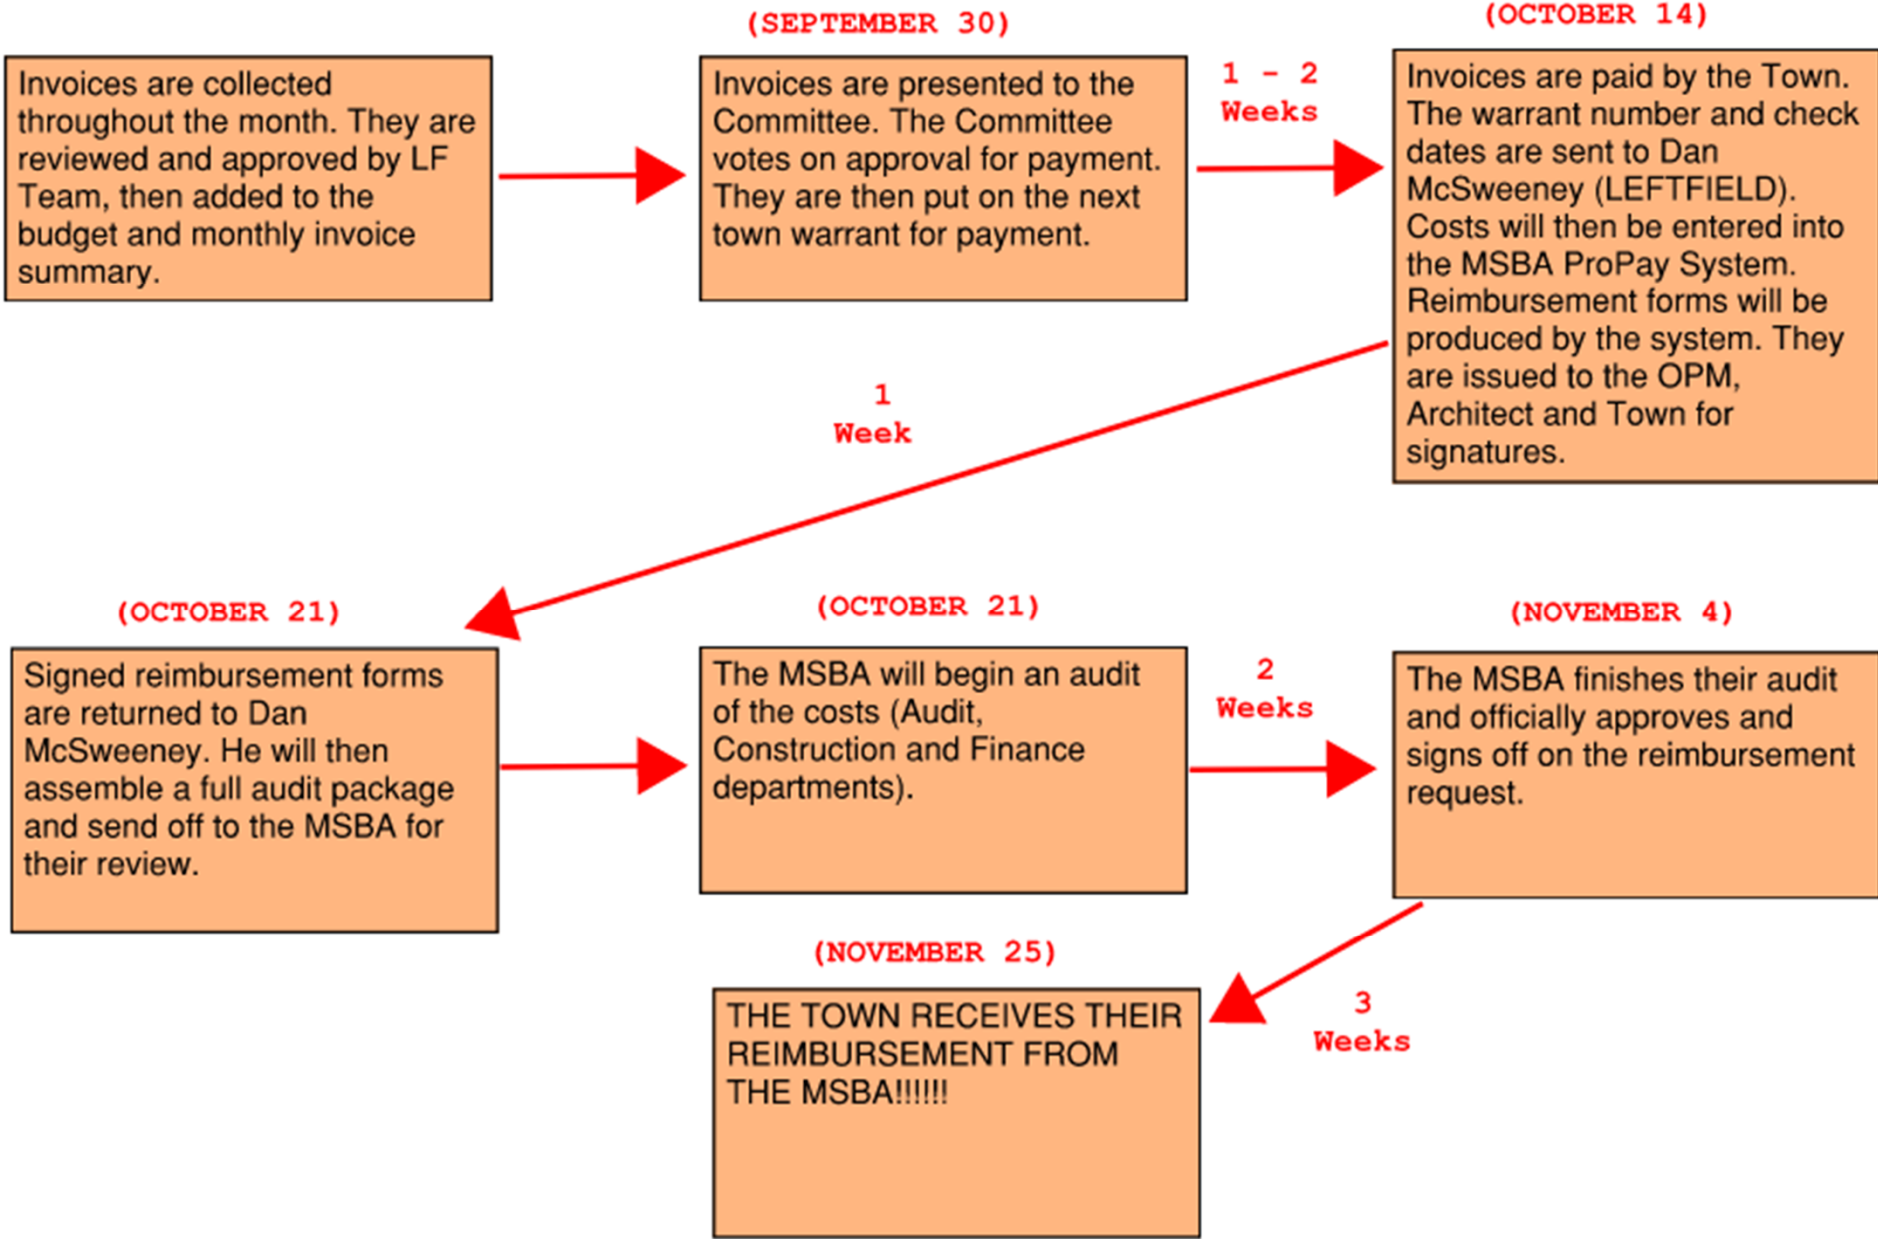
Invoices are collected throughout the month. They are reviewed and approved by LF Team, then added to the budget and monthly invoice summary.

(SEPTEMBER 30)

Invoices are presented to the Committee. The Committee votes on approval for payment. They are then put on the next town warrant for payment.

1 - 2 Weeks

(OCTOBER 14)

Invoices are paid by the Town. The warrant number and check dates are sent to Dan McSweeney (LEFTFIELD). Costs will then be entered into the MSBA ProPay System. Reimbursement forms will be produced by the system. They are issued to the OPM, Architect and Town for signatures.

1 Week

(OCTOBER 21)

Signed reimbursement forms are returned to Dan McSweeney. He will then assemble a full audit package and send off to the MSBA for their review.

(OCTOBER 21)

The MSBA will begin an audit of the costs (Audit, Construction and Finance departments).

2 Weeks

(NOVEMBER 4)

The MSBA finishes their audit and officially approves and signs off on the reimbursement request.

3 Weeks

(NOVEMBER 25)

THE TOWN RECEIVES THEIR REIMBURSEMENT FROM THE MSBA!!!!!!